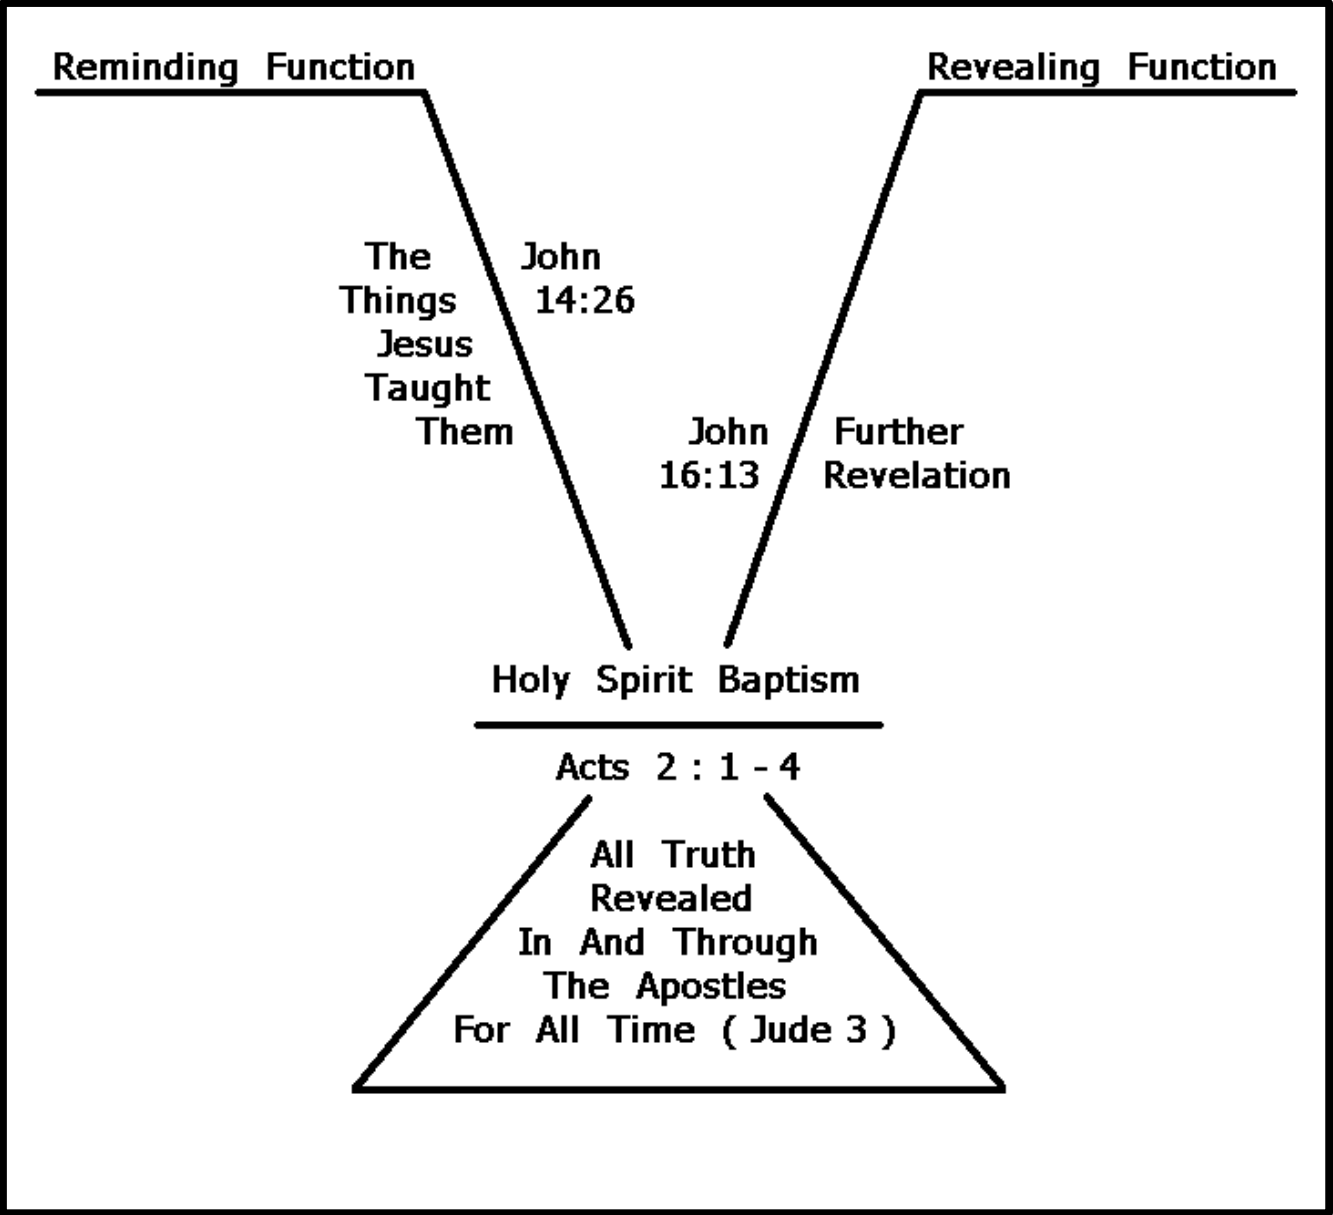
Reminding Function

Revealing Function

The Things Jesus Taught Them

John 14:26

John 16:13

Further Revelation

Holy Spirit Baptism

Acts 2 : 1 - 4

All Truth Revealed In And Through The Apostles For All Time ( Jude 3 )